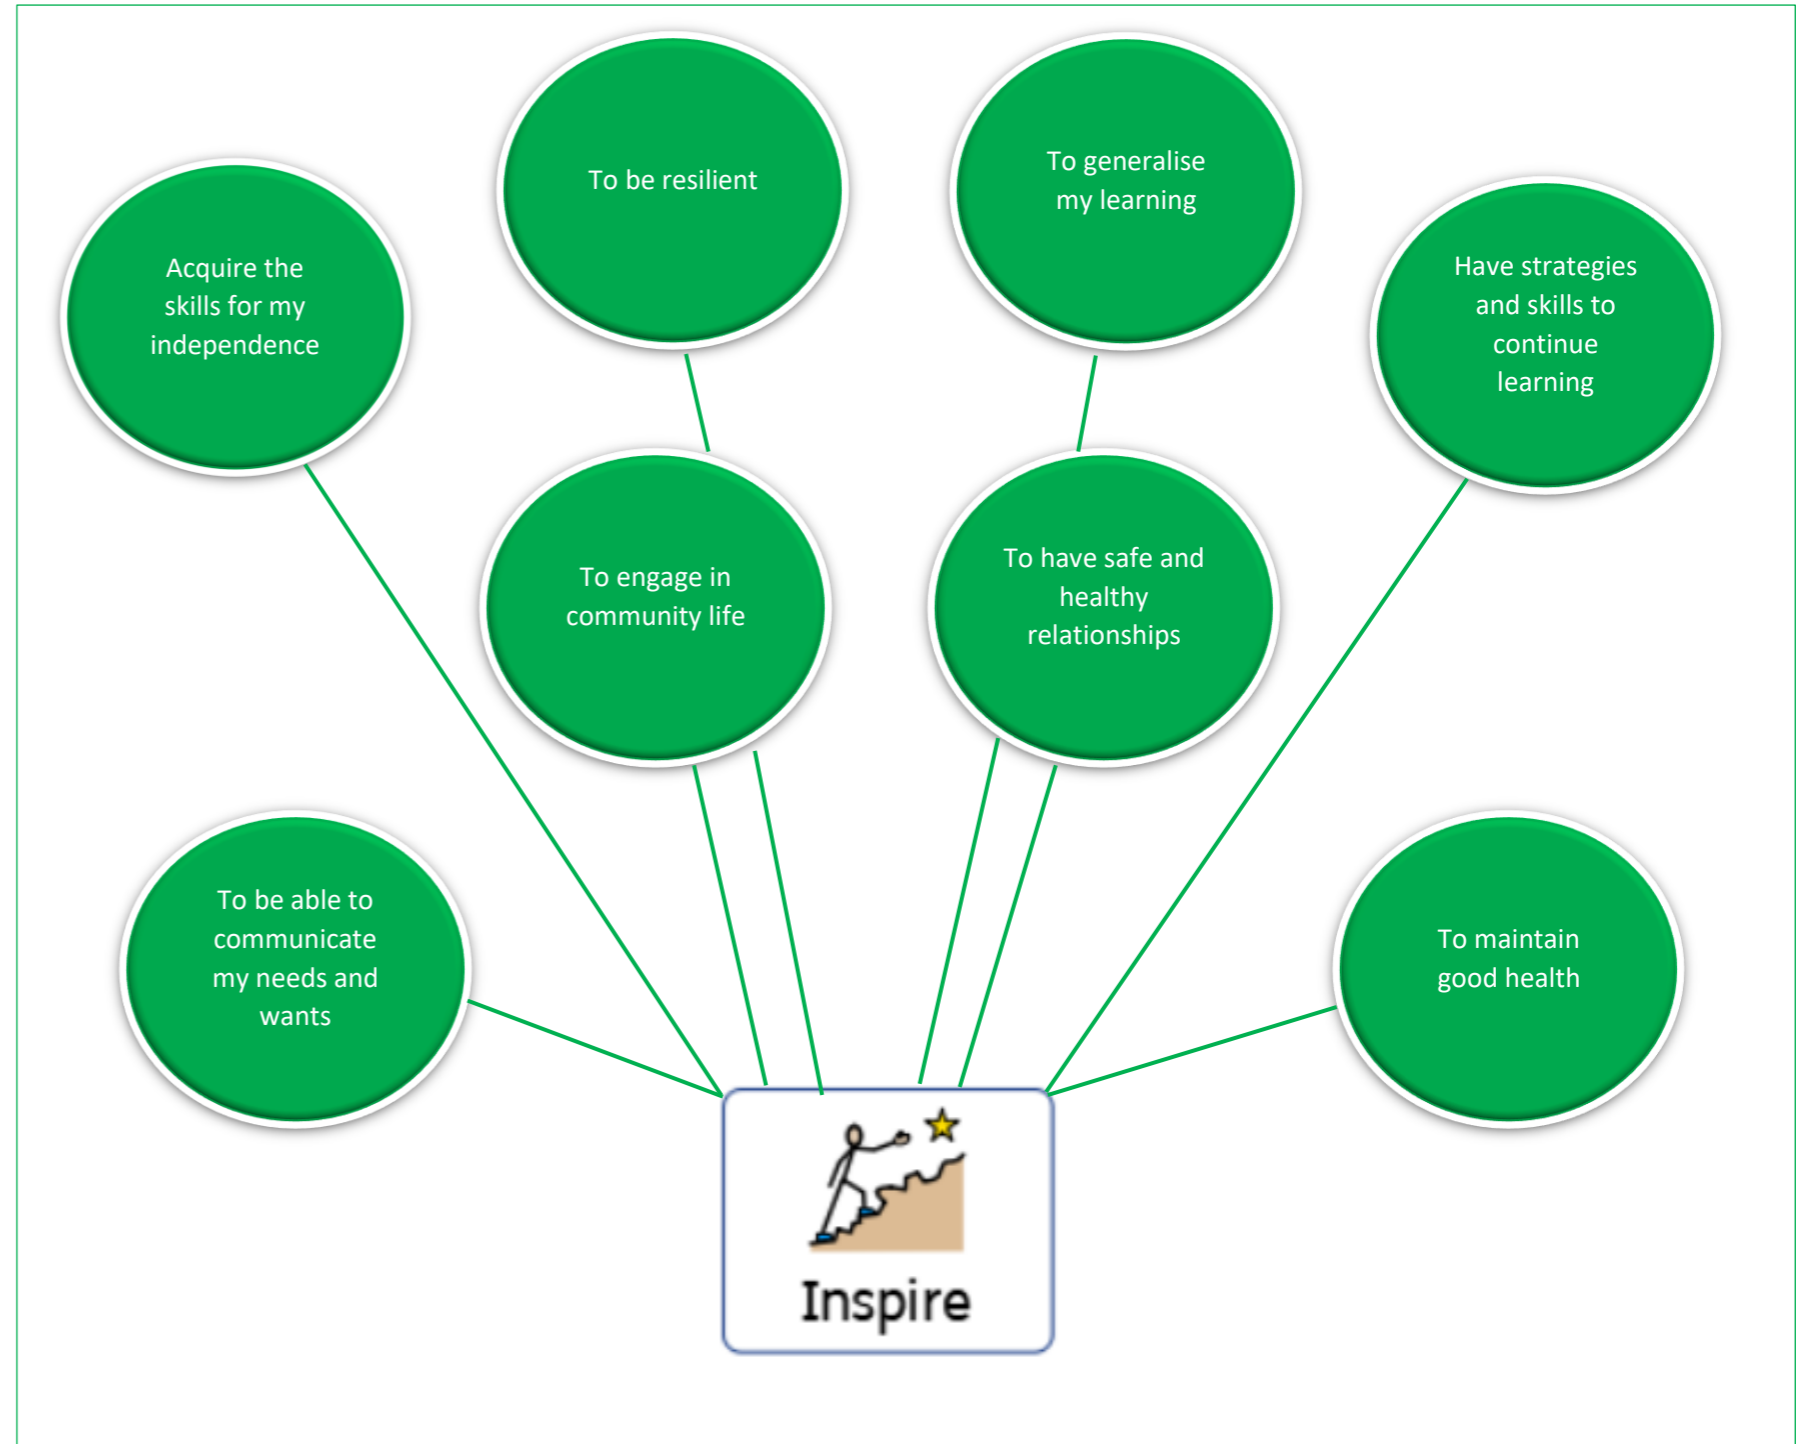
To be resilient

To generalise my learning

Acquire the skills for my independence

Have strategies and skills to continue learning

To engage in community life

To have safe and healthy relationships

To be able to communicate my needs and wants

To maintain good health

Inspire